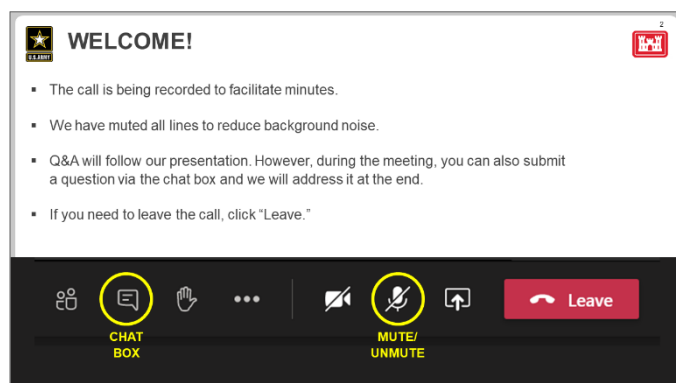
U.S. ARMY

WELCOME!

2

- The call is being recorded to facilitate minutes.
- We have muted all lines to reduce background noise.
- Q&A will follow our presentation. However, during the meeting, you can also submit a question via the chat box and we will address it at the end.
- If you need to leave the call, click “Leave.”

Leave

CHAT BOX

MUTE/ UNMUTE